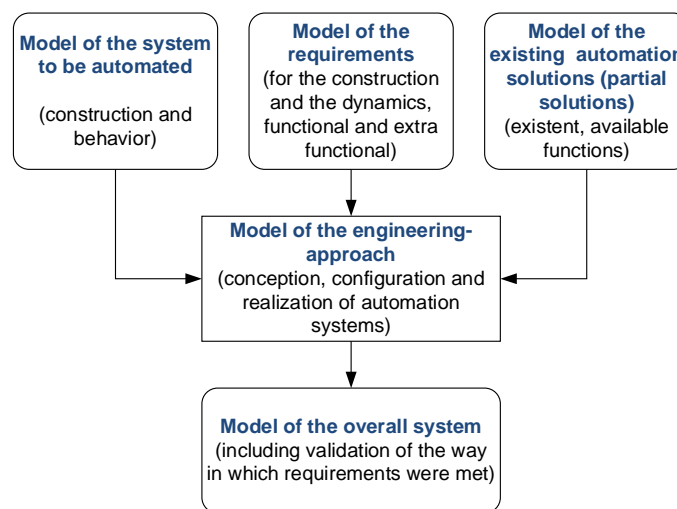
Model of the system to be automated

(construction and behavior)

Model of the requirements
(for the construction and the dynamics, functional and extra functional)

Model of the existing automation solutions (partial solutions)
(existent, available functions)

Model of the engineering-approach
(conception, configuration and realization of automation systems)

Model of the overall system
(including validation of the way in which requirements were met)